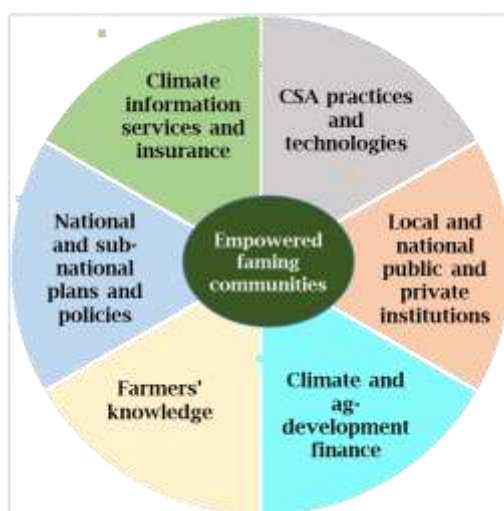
Empowered faming communities

Climate information services and insurance

CSA practices and technologies

Local and national public and private institutions

Climate and ag-development finance

Farmers' knowledge

National and sub-national plans and policies